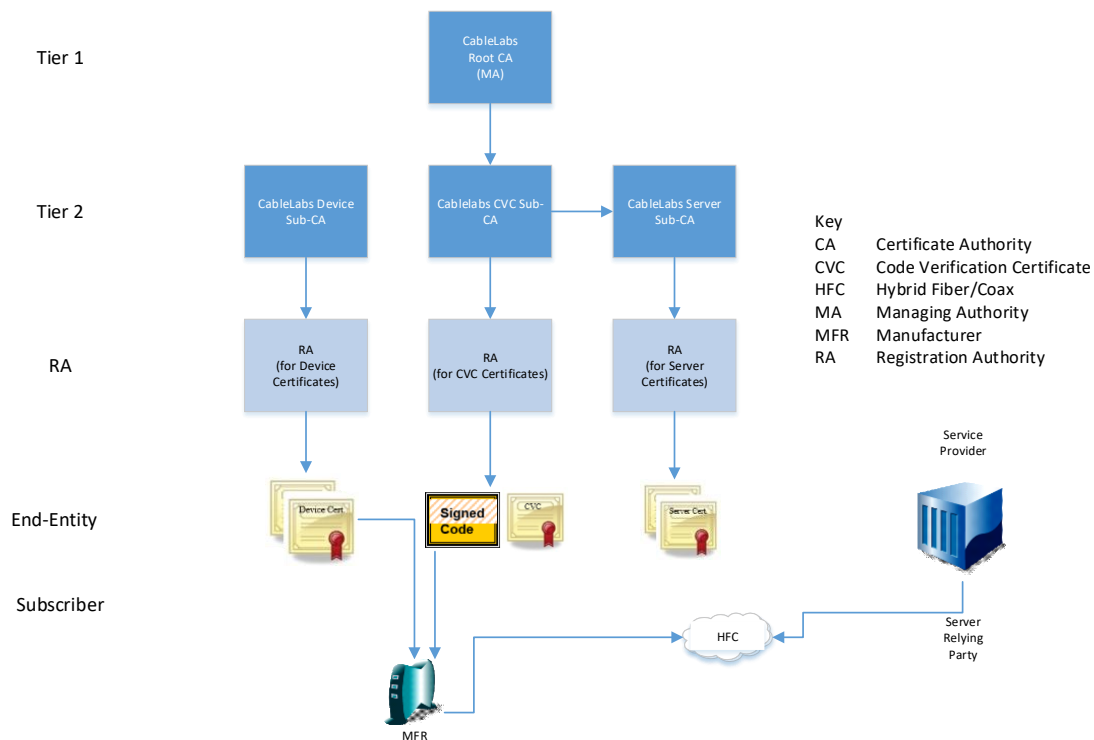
Tier 1

CableLabs Root CA (MA)

Tier 2

CableLabs Device Sub-CA

Cablelabs CVC Sub-CA

CableLabs Server Sub-CA

Key
CA Certificate Authority
CVC Code Verification Certificate
HFC Hybrid Fiber/Coax
MA Managing Authority
MFR Manufacturer
RA Registration Authority

RA

RA (for Device Certificates)

RA (for CVC Certificates)

RA (for Server Certificates)

Service Provider

End-Entity

Device Cert

Signed Code

CVC

Server Cert

Subscriber

HFC

Server Relying Party

MFR